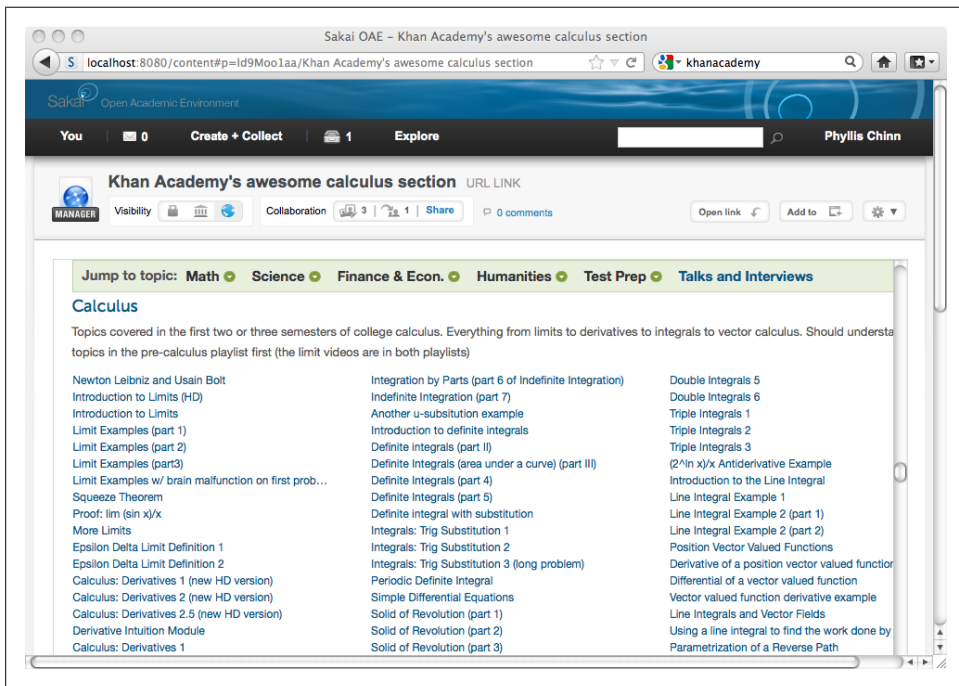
Sakai OAE - Khan Academy's awesome calculus section

localhost:8080/content#p=Id9Moo1aa/Khan Academy's awesome calculus section

khanacademy

Sakai Open Academic Environment

You 0 Create + Collect 1 Explore Phyllis Chinn

MANAGER

Khan Academy's awesome calculus section URL LINK

Visibility Collaboration 3 | 1 | Share 0 comments Open link Add to

Jump to topic: Math Science Finance & Econ. Humanities Test Prep Talks and Interviews

Calculus

Topics covered in the first two or three semesters of college calculus. Everything from limits to derivatives to integrals to vector calculus. Should understa topics in the pre-calculus playlist first (the limit videos are in both playlists)

Newton Leibniz and Usain Bolt
Introduction to Limits (HD)
Introduction to Limits
Limit Examples (part 1)
Limit Examples (part 2)
Limit Examples (part3)
Limit Examples w/ brain malfunction on first prob...
Squeeze Theorem
Proof: lim (sin x)/x
More Limits
Epsilon Delta Limit Definition 1
Epsilon Delta Limit Definition 2
Calculus: Derivatives 1 (new HD version)
Calculus: Derivatives 2 (new HD version)
Calculus: Derivatives 2.5 (new HD version)
Derivative Intuition Module
Calculus: Derivatives 1

Integration by Parts (part 6 of Indefinite Integration)
Indefinite Integration (part 7)
Another u-subsitution example
Introduction to definite integrals
Definite integrals (part II)
Definite Integrals (area under a curve) (part III)
Definite Integrals (part 4)
Definite Integrals (part 5)
Definite integral with substitution
Integrals: Trig Substitution 1
Integrals: Trig Substitution 2
Integrals: Trig Substitution 3 (long problem)
Periodic Definite Integral
Simple Differential Equations
Solid of Revolution (part 1)
Solid of Revolution (part 2)
Solid of Revolution (part 3)

Double Integrals 5
Double Integrals 6
Triple Integrals 1
Triple Integrals 2
Triple Integrals 3
(2^ln x)/x Antiderivative Example
Introduction to the Line Integral
Line Integral Example 1
Line Integral Example 2 (part 1)
Line Integral Example 2 (part 2)
Position Vector Valued Functions
Derivative of a position vector valued functio
Differential of a vector valued function
Vector valued function derivative example
Line Integrals and Vector Fields
Using a line integral to find the work done by
Parametrization of a Reverse Path